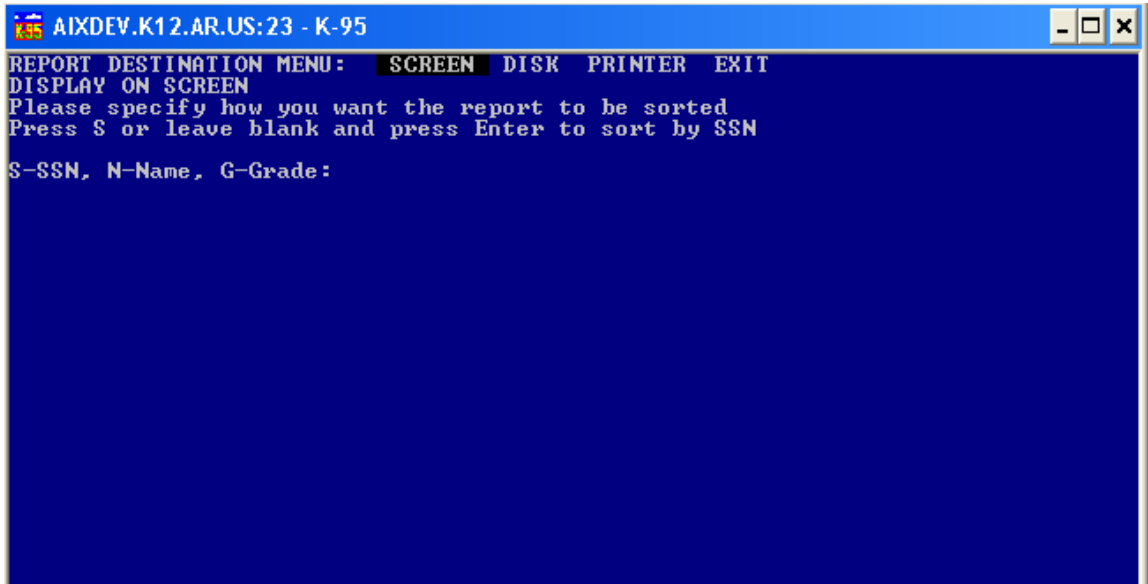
K95 AIXDEV.K12.AR.US:23 - K-95

REPORT DESTINATION MENU: SCREEN DISK PRINTER EXIT
DISPLAY ON SCREEN
Please specify how you want the report to be sorted
Press S or leave blank and press Enter to sort by SSN

S-SSN, N-Name, G-Grade: